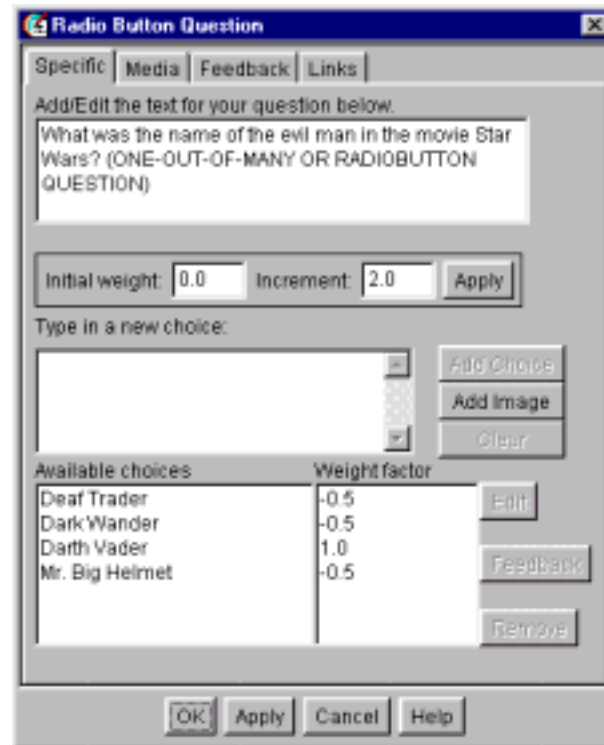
Radio Button Question

Specific | Media | Feedback | Links

Add/Edit the text for your question below.

What was the name of the evil man in the movie Star Wars? (ONE-OUT-OF-MANY OR RADIOBUTTON QUESTION)

Initial weight: 0.0 Increment: 2.0 Apply

Type in a new choice:

Add Choice
Add Image
Clear

| Available choices | Weight factor |
|---|---|
| Deaf Trader | -0.5 |
| Dark Wander | -0.5 |
| Darth Vader | 1.0 |
| Mr. Big Helmet | -0.5 |

Edit
Feedback
Remove

OK Apply Cancel Help